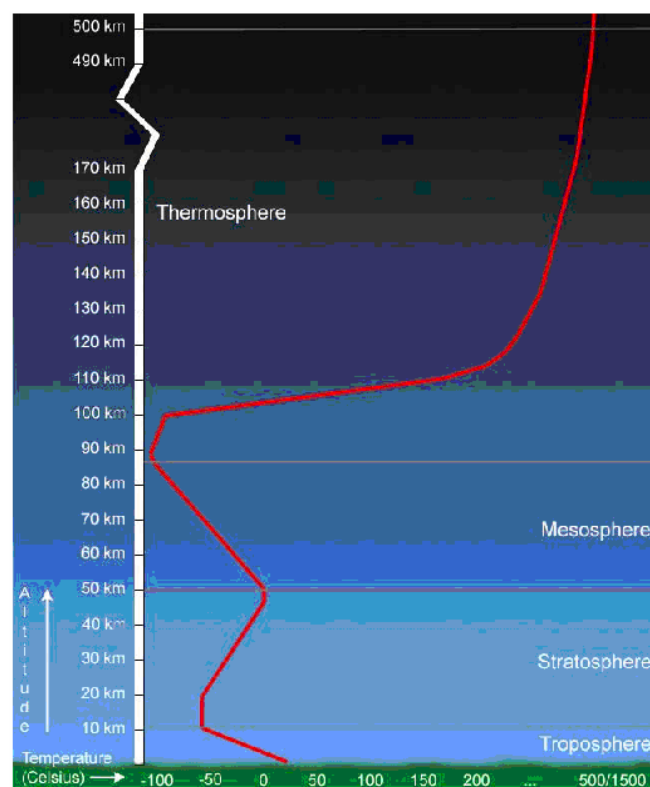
500 km
490 km
170 km
160 km
150 km
140 km
130 km
120 km
110 km
100 km
90 km
80 km
70 km
60 km
50 km
40 km
30 km
20 km
10 km

Thermosphere
Mesosphere
Stratosphere
Troposphere

Altitude

Temperature (Celsius)
-100 -50 0 50 100 150 200 ... 500/1500